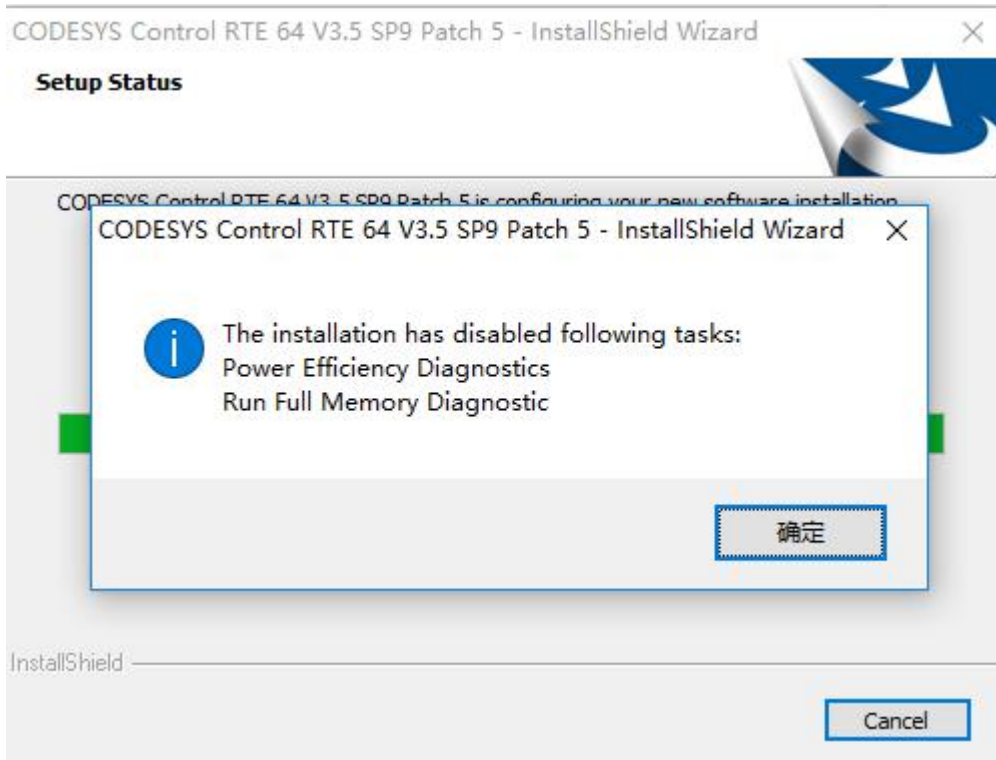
CODESYS Control RTE 64 V3.5 SP9 Patch 5 - InstallShield Wizard

Setup Status

CODESYS Control RTE 64 V3.5 SP9 Patch 5 is configuring your new software installation.

CODESYS Control RTE 64 V3.5 SP9 Patch 5 - InstallShield Wizard

The installation has disabled following tasks:
Power Efficiency Diagnostics
Run Full Memory Diagnostic

确定

InstallShield

Cancel